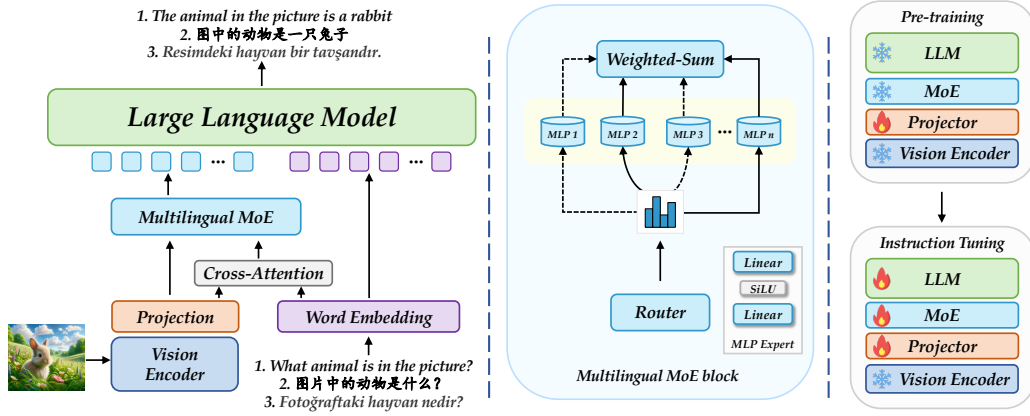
1. The animal in the picture is a rabbit
2. 图中的动物是一只兔子
3. Resimdeki hayvan bir tavşandır.

Large Language Model

···

···

Multilingual MoE

Cross-Attention

Projection

Word Embedding

Vision Encoder

1. What animal is in the picture?
2. 图片中的动物是什么？
3. Fotoğraftaki hayvan nedir?

Weighted-Sum

MLP 1
MLP 2
MLP 3
···
MLP n

Router

Linear
SiLU
Linear
MLP Expert

Multilingual MoE block

Pre-training
LLM
MoE
Projector
Vision Encoder

Instruction Tuning
LLM
MoE
Projector
Vision Encoder